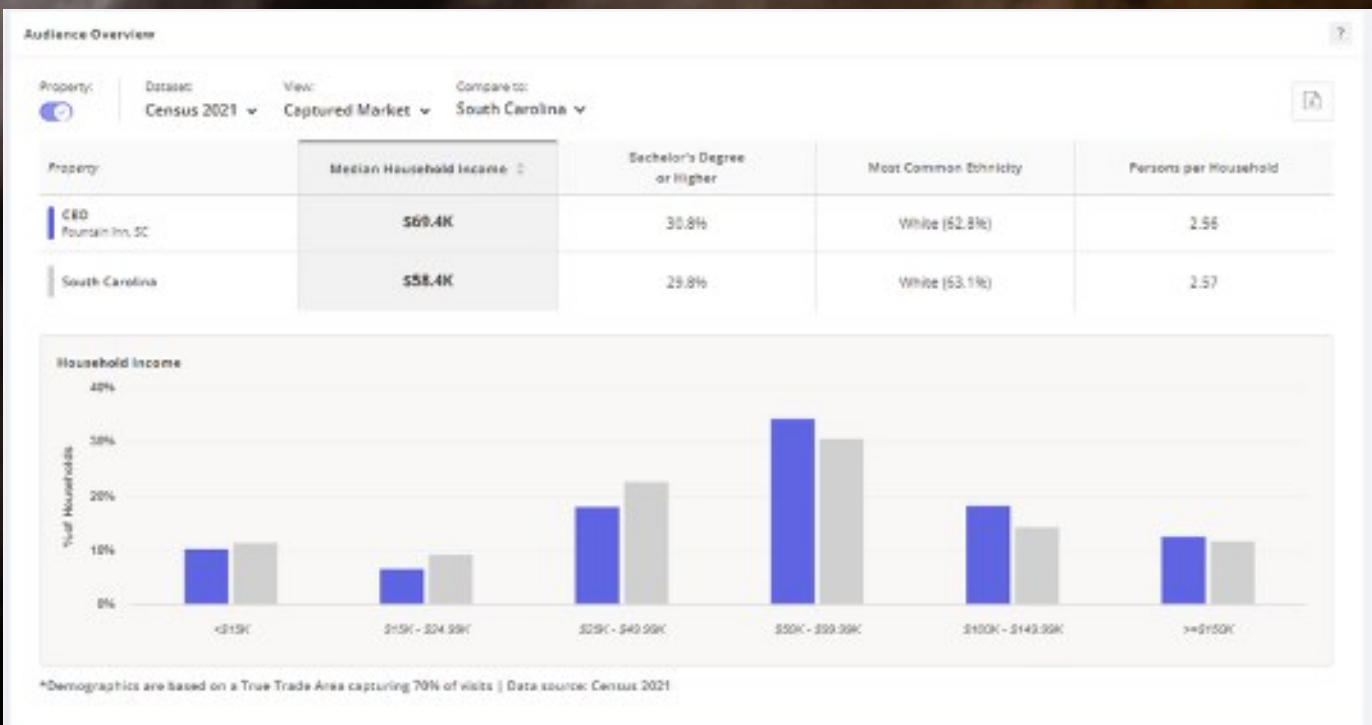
Audience Overview

?

Property:

Dataset:
Census 2021

View:
Captured Market

Compare to:
South Carolina

| Property | Median Household Income | Bachelor's Degree or Higher | Most Common Ethnicity | Persons per Household |
|---|---|---|---|---|
| CEO Fountain Inn, SC | $69.4K | 30.8% | White (62.8%) | 2.56 |
| South Carolina | $58.4K | 29.8% | White (63.1%) | 2.57 |

Household Income

40%
30%
20%
10%
0%

% of Households

<$15K
$15K - $24.99K
$25K - $49.99K
$50K - $99.99K
$100K - $149.99K
>=$150K

*Demographics are based on a True Trade Area capturing 70% of visits | Data source: Census 2021